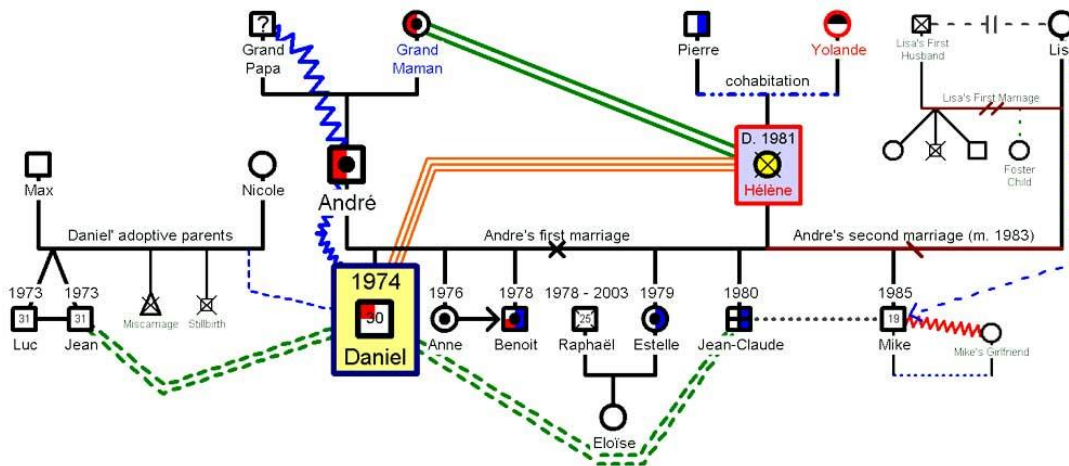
?
Grand Papa

Grand Maman

Pierre

Yolande

cohabitation

Lisa's First Husband

Lis

Lisa's First Marriage

Foster Child

D. 1981
Hélène

Max

Nicole

André

Daniel' adoptive parents

Andre's first marriage

Andre's second marriage (m. 1983)

1973
31
Luc

1973
31
Jean

Miscarriage

Stillbirth

1974
30
Daniel

1976
Anne

1978
Benoit

1978 - 2003
25
Raphaël

1979
Estelle

1980
Jean-Claude

1985
19
Mike

Mike's Girlfriend

Eloïse